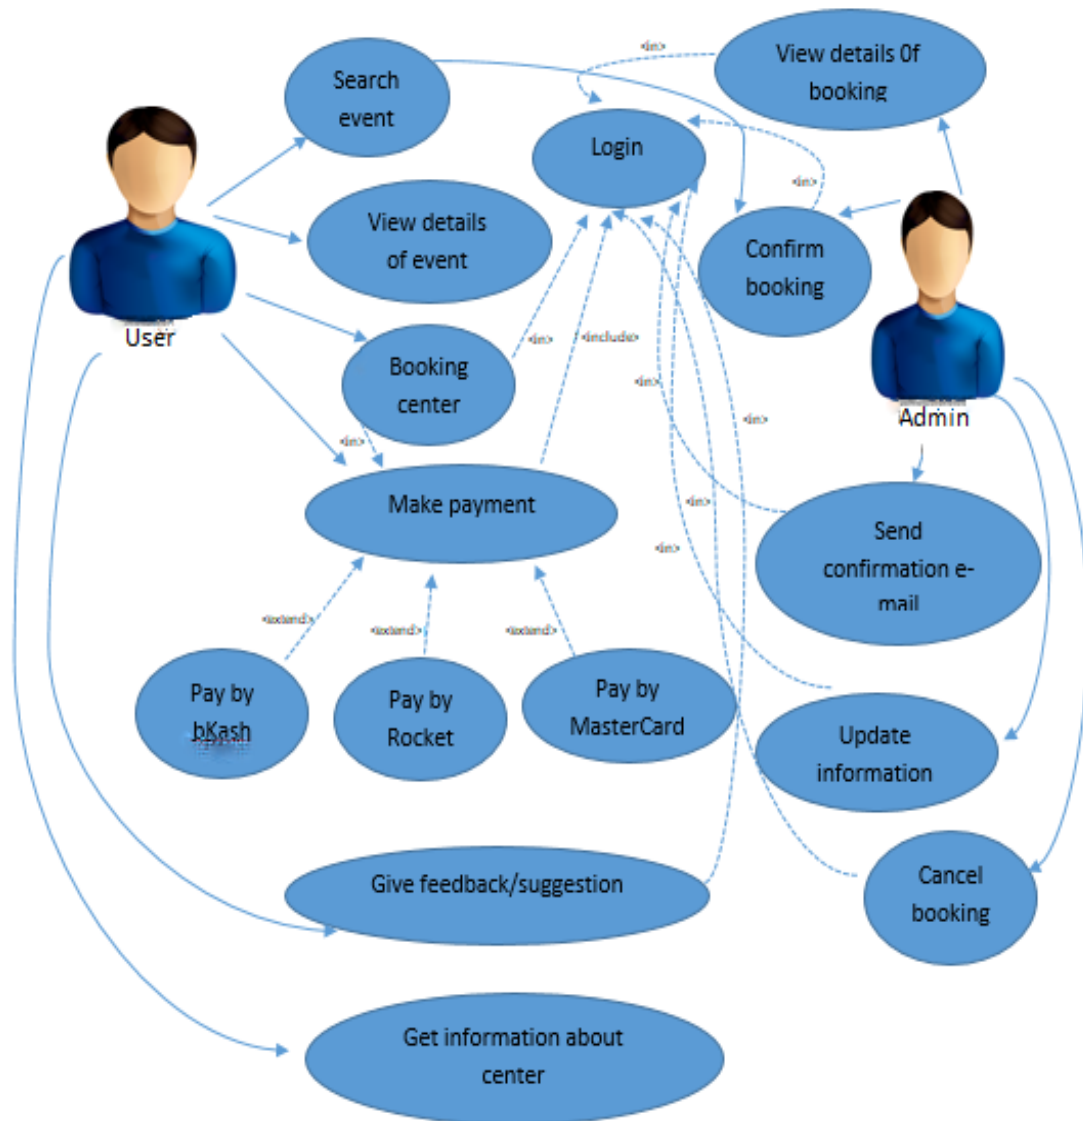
User

Search event

View details of event

Booking center

Make payment

Pay by bKash

Pay by Rocket

Pay by MasterCard

Give feedback/suggestion

Get information about center

Login

View details 0f booking

Confirm booking

Admin

Send confirmation e-mail

Update information

Cancel booking

«in»

«in»

«in»

«include»

«in»

«in»

«in»

«in»

«in»

«in»

«extend»

«extend»

«extend»